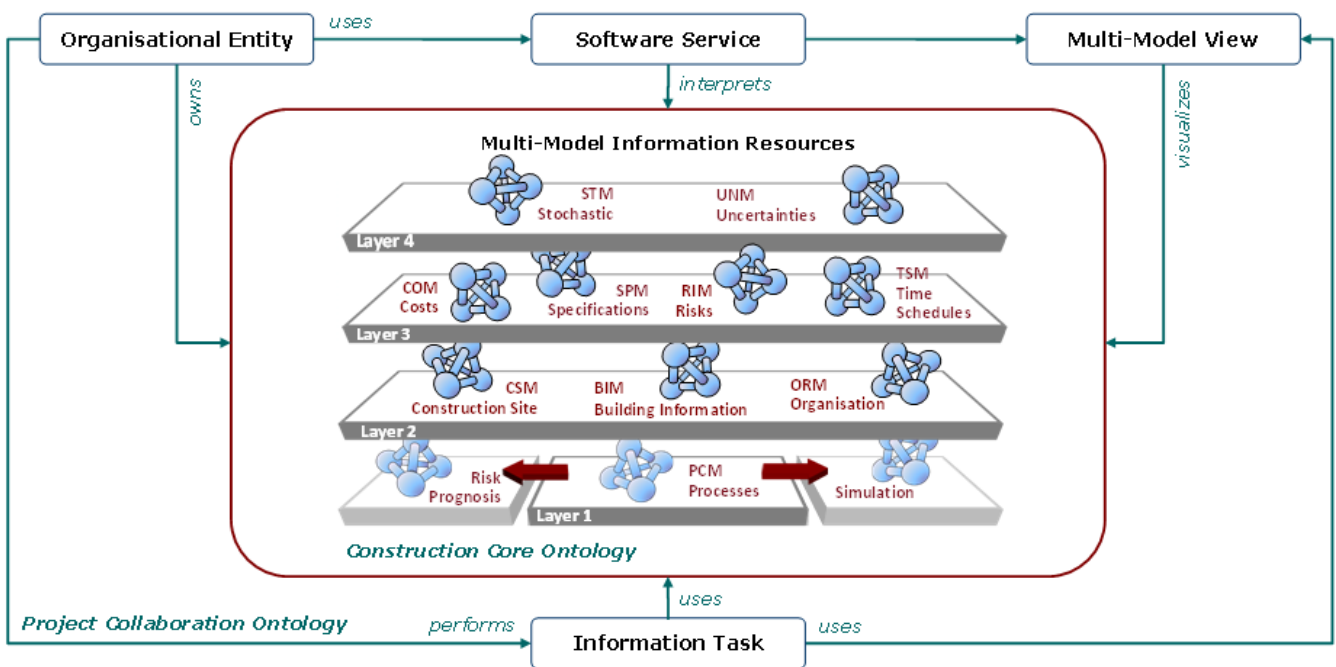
Organisational Entity

uses

Software Service

Multi-Model View

owns

interprets

visualizes

Multi-Model Information Resources

STM
Stochastic

UNM
Uncertainties

Layer 4

COM
Costs

SPM
Specifications

RIM
Risks

TSM
Time
Schedules

Layer 3

CSM
Construction Site

BIM
Building Information

ORM
Organisation

Layer 2

Risk
Prognosis

PCM
Processes

Simulation

Layer 1

Construction Core Ontology

uses

Project Collaboration Ontology

performs

Information Task

uses